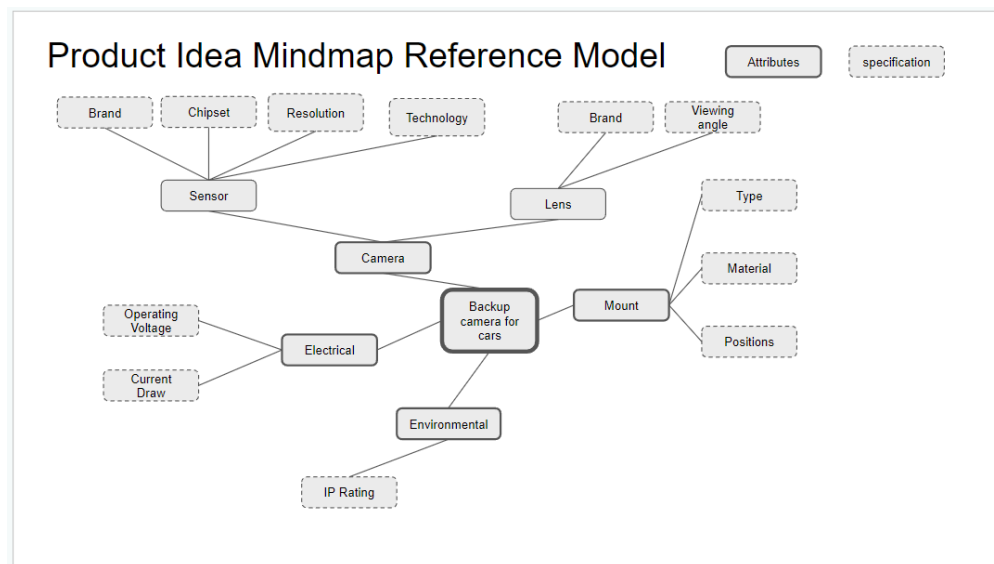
Product Idea Mindmap Reference Model

Attributes

specification

Brand

Chipset

Resolution

Technology

Brand

Viewing angle

Sensor

Lens

Type

Camera

Material

Operating Voltage

Backup camera for cars

Mount

Electrical

Positions

Current Draw

Environmental

IP Rating